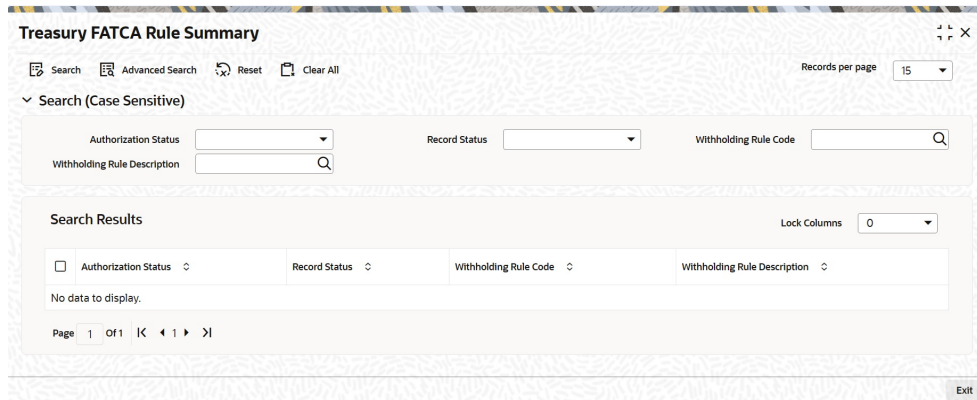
Treasury FATCA Rule Summary

Search Advanced Search Reset Clear All

Records per page 15

Search (Case Sensitive)

Authorization Status

Record Status

Withholding Rule Code

Withholding Rule Description

Search Results

Lock Columns 0

| | Authorization Status | Record Status | Withholding Rule Code | Withholding Rule Description |
|---|---|---|---|---|
| No data to display. | | | | |

Page 1 Of 1 1

Exit